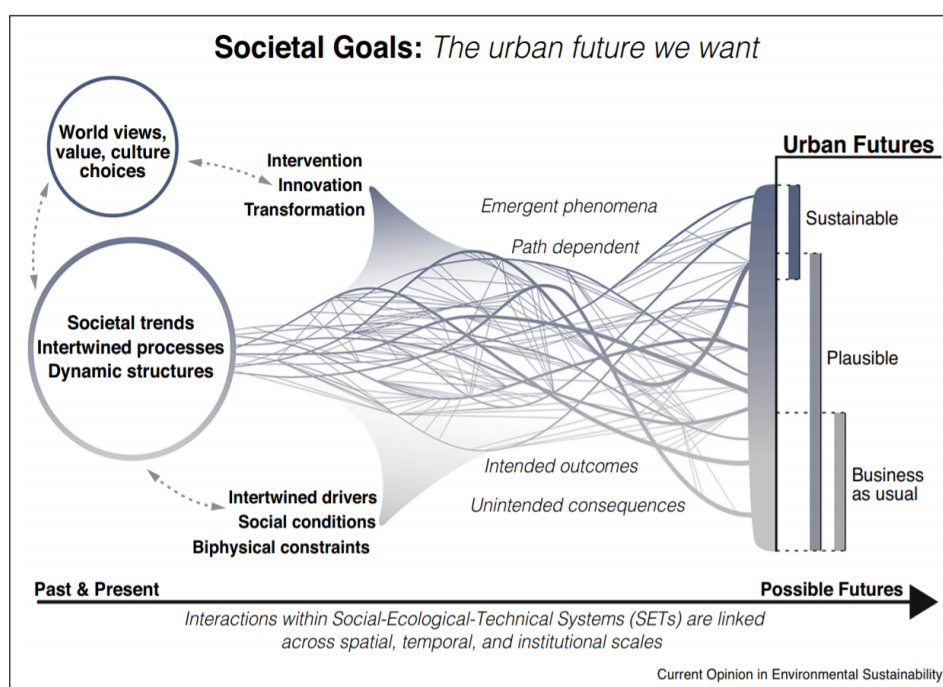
Societal Goals: The urban future we want

World views, value, culture choices

Intervention
Innovation
Transformation

Societal trends
Intertwined processes
Dynamic structures

Intertwined drivers
Social conditions
Biphysical constraints

Emergent phenomena

Path dependent

Intended outcomes

Unintended consequences

Urban Futures

Sustainable

Plausible

Business as usual

Past & Present

Possible Futures

Interactions within Social-Ecological-Technical Systems (SETs) are linked across spatial, temporal, and institutional scales

Current Opinion in Environmental Sustainability